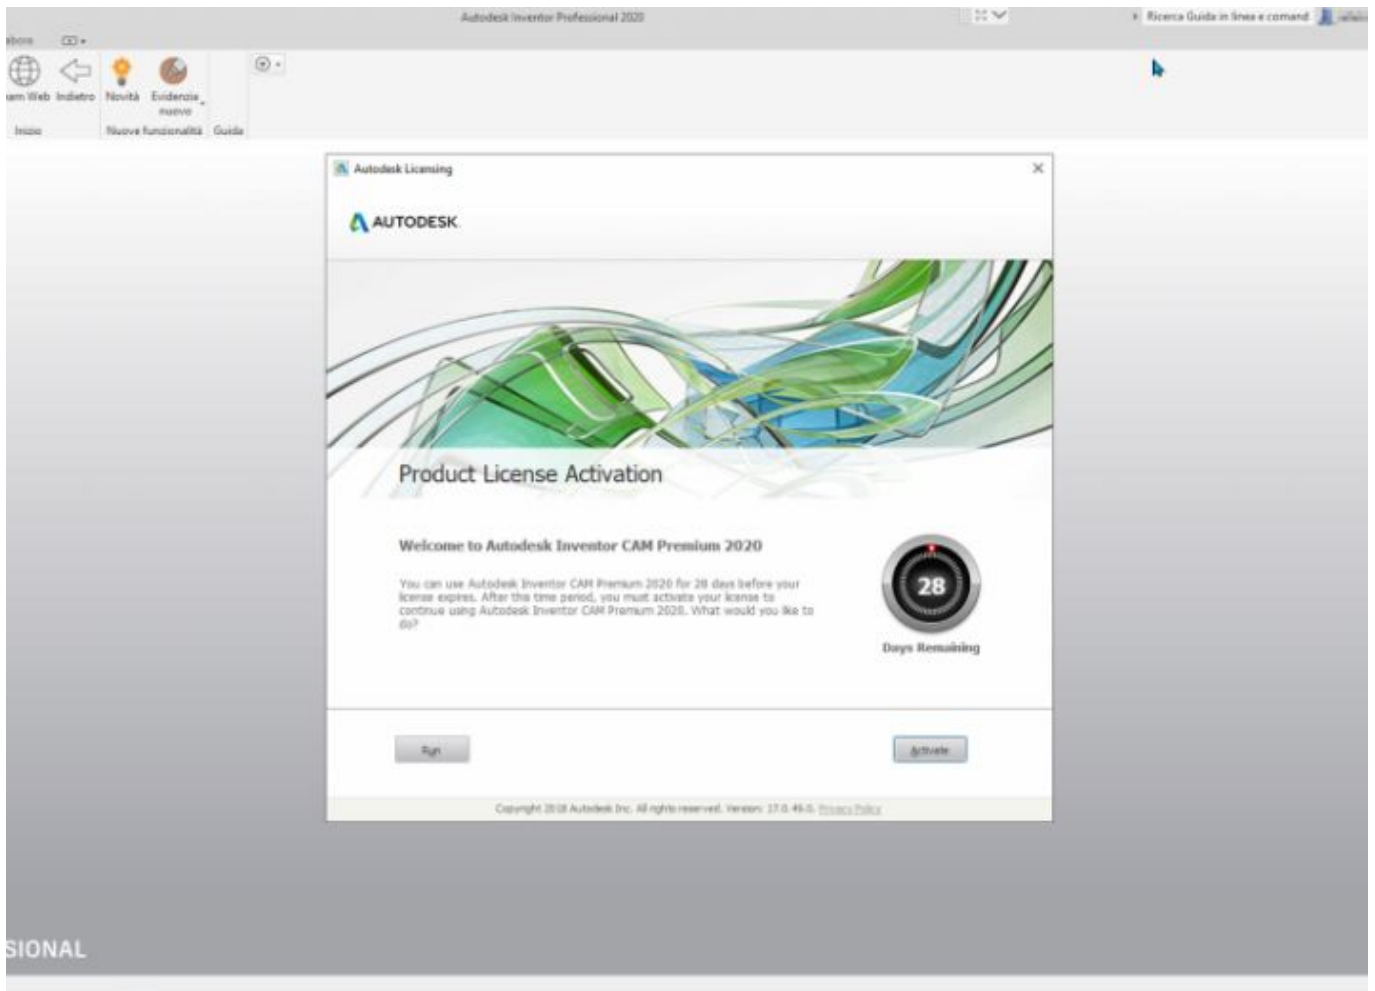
Autodesk Inventor Professional 2020

Ricerca Guida in linea e comandi

ebora

am Web Indietro Novità Evidenzia nuove

Inizio Nuove funzionalità Guida

Autodesk Licensing

AUTODESK.

Product License Activation

Welcome to Autodesk Inventor CAM Premium 2020

You can use Autodesk Inventor CAM Premium 2020 for 28 days before your license expires. After this time period, you must activate your license to continue using Autodesk Inventor CAM Premium 2020. What would you like to do?

28

Days Remaining

Run

Activate

Copyright 2018 Autodesk Inc. All rights reserved. Version: 17.0.49.0. Privacy Policy

SIONAL